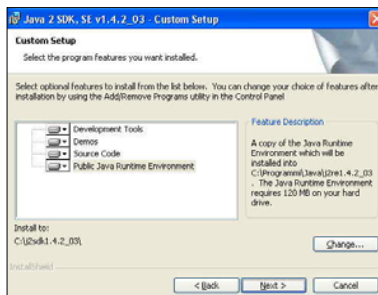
Java 2 SDK, SE v1.4.2_03 - Custom Setup

Custom Setup

Select the program features you want installed.

Select optional features to install from the list below. You can change your choice of features after installation by using the Add/Remove Programs utility in the Control Panel

Development Tools
Demos
Source Code
Public Java Runtime Environment

Feature Description

A copy of the Java Runtime Environment which will be installed into C:\Programmi\Java\j2re1.4.2_03 . The Java Runtime Environment requires 120 MB on your hard drive.

Install to:
C:\j2sdk1.4.2_03\

Change...

InstallShield

< Back
Next >
Cancel